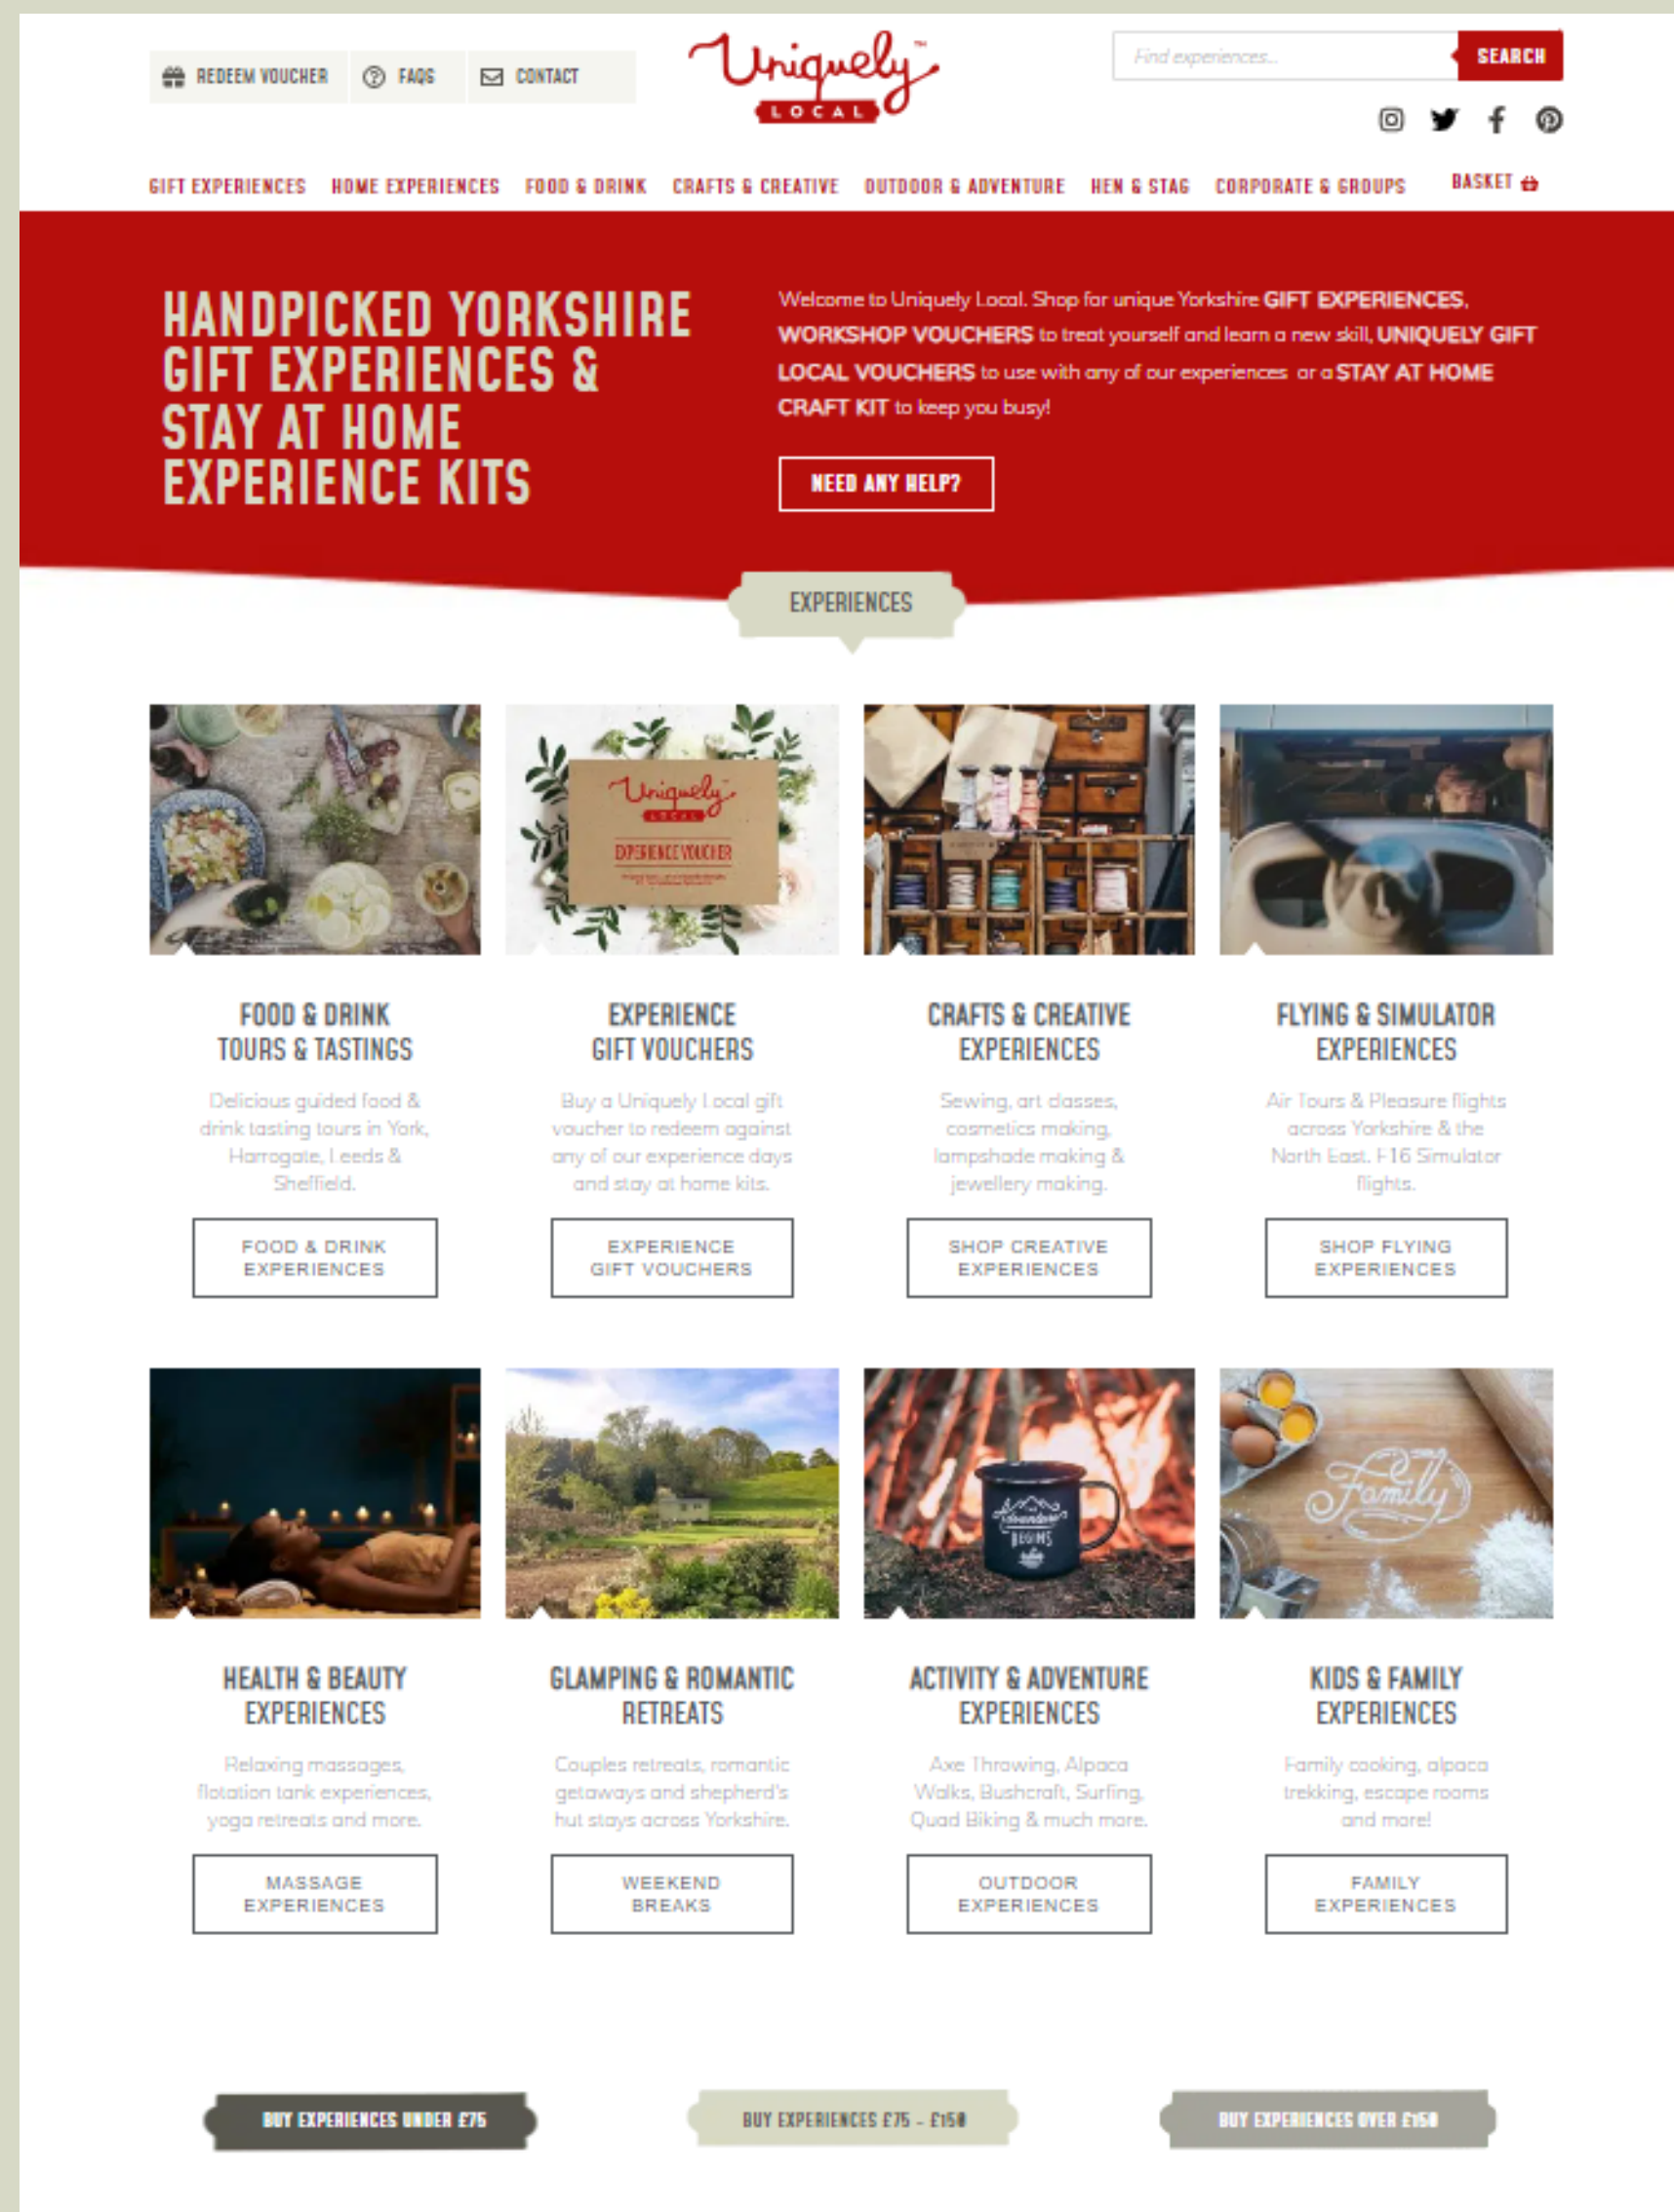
REDEEM VOUCHER FAQS CONTACT

Uniquely™ LOCAL

Find experiences...

SEARCH

GIFT EXPERIENCES HOME EXPERIENCES FOOD & DRINK CRAFTS & CREATIVE OUTDOOR & ADVENTURE HEN & STAG CORPORATE & GROUPS BASKET

HANDPICKED YORKSHIRE GIFT EXPERIENCES & STAY AT HOME EXPERIENCE KITS

Welcome to Uniquely Local. Shop for unique Yorkshire GIFT EXPERIENCES, WORKSHOP VOUCHERS to treat yourself and learn a new skill, UNIQUELY GIFT LOCAL VOUCHERS to use with any of our experiences or a STAY AT HOME CRAFT KIT to keep you busy!

NEED ANY HELP?

EXPERIENCES

Uniquely LOCAL EXPERIENCE VOUCHER

FOOD & DRINK TOURS & TASTINGS

Delicious guided food & drink tasting tours in York, Harrogate, Leeds & Sheffield.

FOOD & DRINK EXPERIENCES

EXPERIENCE GIFT VOUCHERS

Buy a Uniquely Local gift voucher to redeem against any of our experience days and stay at home kits.

EXPERIENCE GIFT VOUCHERS

CRAFTS & CREATIVE EXPERIENCES

Sewing, art classes, cosmetics making, lampshade making & jewellery making.

SHOP CREATIVE EXPERIENCES

FLYING & SIMULATOR EXPERIENCES

Air Tours & Pleasure flights across Yorkshire & the North East. F-16 Simulator flights.

SHOP FLYING EXPERIENCES

Adventure BEGINS

Family

HEALTH & BEAUTY EXPERIENCES

Relaxing massages, flotation tank experiences, yoga retreats and more.

MASSAGE EXPERIENCES

GLAMPING & ROMANTIC RETREATS

Couples retreats, romantic getaways and shepherd's hut stays across Yorkshire.

WEEKEND BREAKS

ACTIVITY & ADVENTURE EXPERIENCES

Axe Throwing, Alpaca Walks, Bushcraft, Surfing, Quad Biking & much more.

OUTDOOR EXPERIENCES

KIDS & FAMILY EXPERIENCES

Family cooking, alpaca trekking, escape rooms and more!

FAMILY EXPERIENCES

BUY EXPERIENCES UNDER £75

BUY EXPERIENCES £75 - £150

BUY EXPERIENCES OVER £150